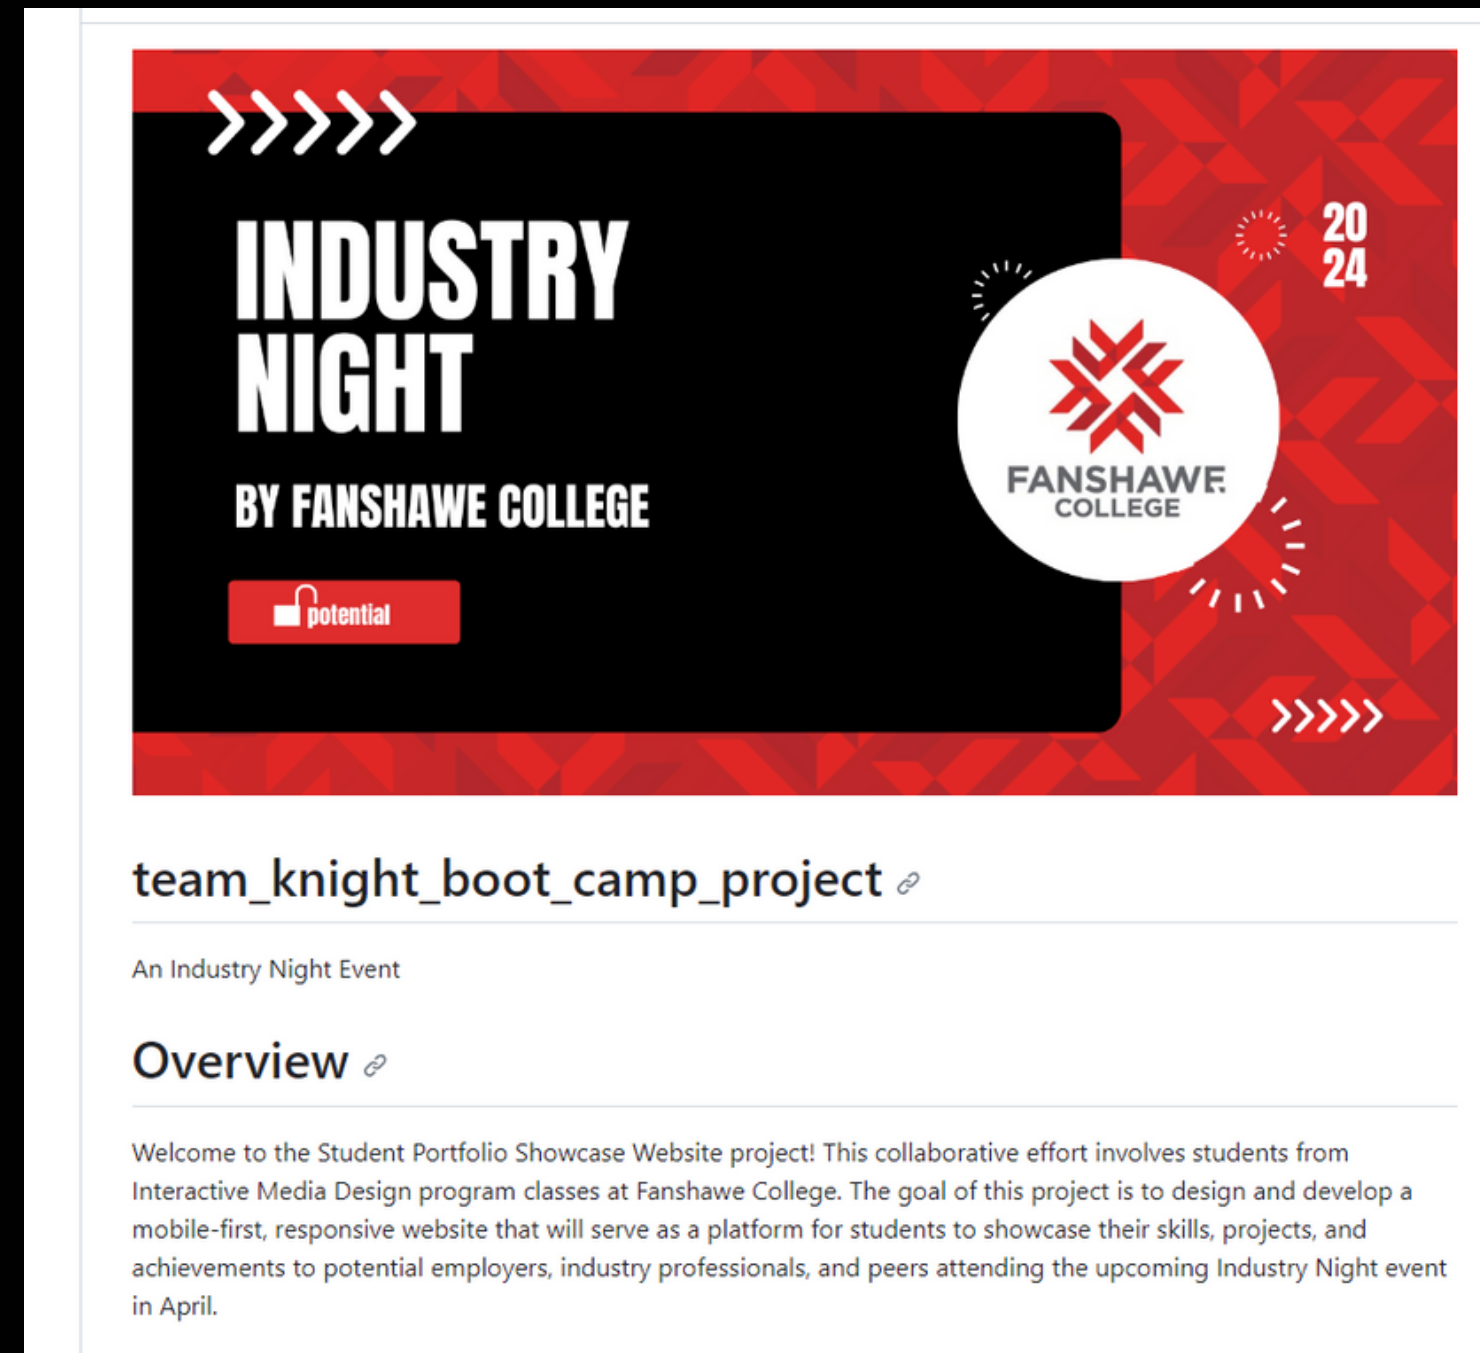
INDUSTRY NIGHT

BY FANSHAWE COLLEGE

potential

20
24

FANSHAWE
COLLEGE

team_knight_boot_camp_project

An Industry Night Event

Overview

Welcome to the Student Portfolio Showcase Website project! This collaborative effort involves students from Interactive Media Design program classes at Fanshawe College. The goal of this project is to design and develop a mobile-first, responsive website that will serve as a platform for students to showcase their skills, projects, and achievements to potential employers, industry professionals, and peers attending the upcoming Industry Night event in April.